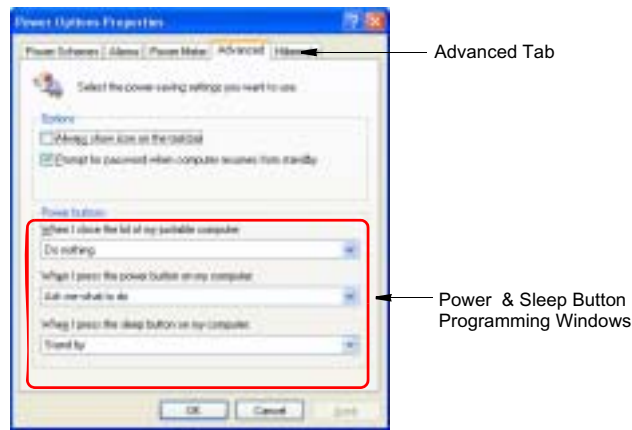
Power Options Properties

Power Schemes | Alarms | Power Meter | Advanced | Hibernate

Select the power-saving settings you want to use.

Options

Always show icon on the taskbar

Prompt for password when computer resumes from standby

Power buttons

When I close the lid of my portable computer:

Do nothing

When I press the power button on my computer:

Ask me what to do

When I press the sleep button on my computer:

Stand by

OK Cancel Apply

Advanced Tab

Power & Sleep Button Programming Windows